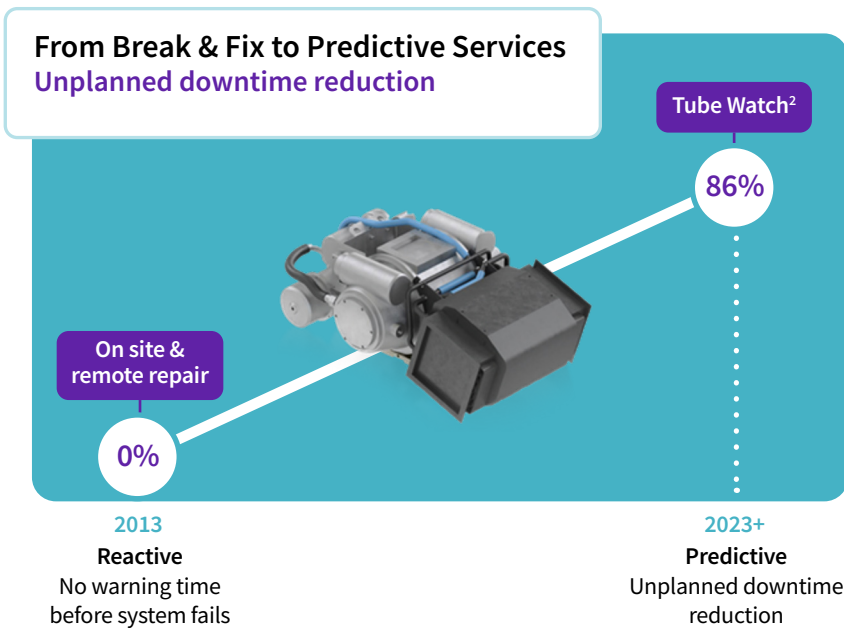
From Break & Fix to Predictive Services
Unplanned downtime reduction

Tube Watch$^2$

86%

On site & remote repair

0%

2013
Reactive
No warning time before system fails

2023+
Predictive
Unplanned downtime reduction